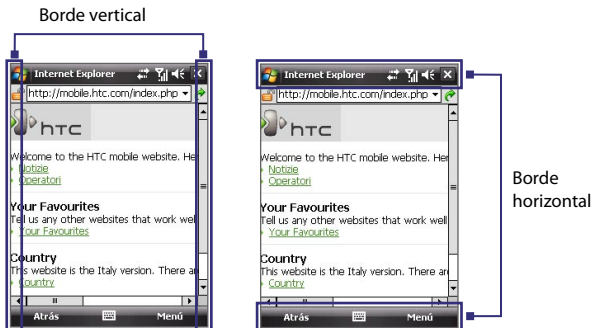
Borde vertical

Internet Explorer
http://mobile.htc.com/index.php
htc
Welcome to the HTC mobile website. He
Notizie
Operatori
Your Favourites
Tell us any other websites that work wel
Your Favourites
Country
This website is the Italy version. There ar
Country
Atrás
Menú

Internet Explorer
http://mobile.htc.com/index.php
htc
Welcome to the HTC mobile website. Her
Notizie
Operatori
Your Favourites
Tell us any other websites that work wel
Your Favourites
Country
This website is the Italy version. There ar
Country
Atrás
Menú

Borde horizontal